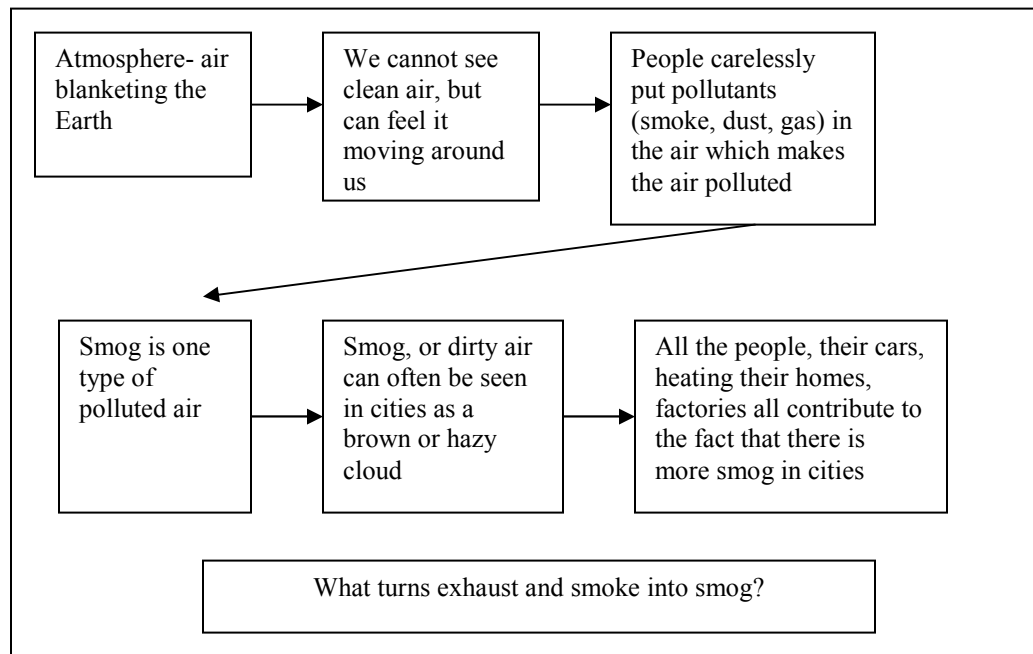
Atmosphere- air blanketing the Earth

We cannot see clean air, but can feel it moving around us

People carelessly put pollutants (smoke, dust, gas) in the air which makes the air polluted

Smog is one type of polluted air

Smog, or dirty air can often be seen in cities as a brown or hazy cloud

All the people, their cars, heating their homes, factories all contribute to the fact that there is more smog in cities

What turns exhaust and smoke into smog?